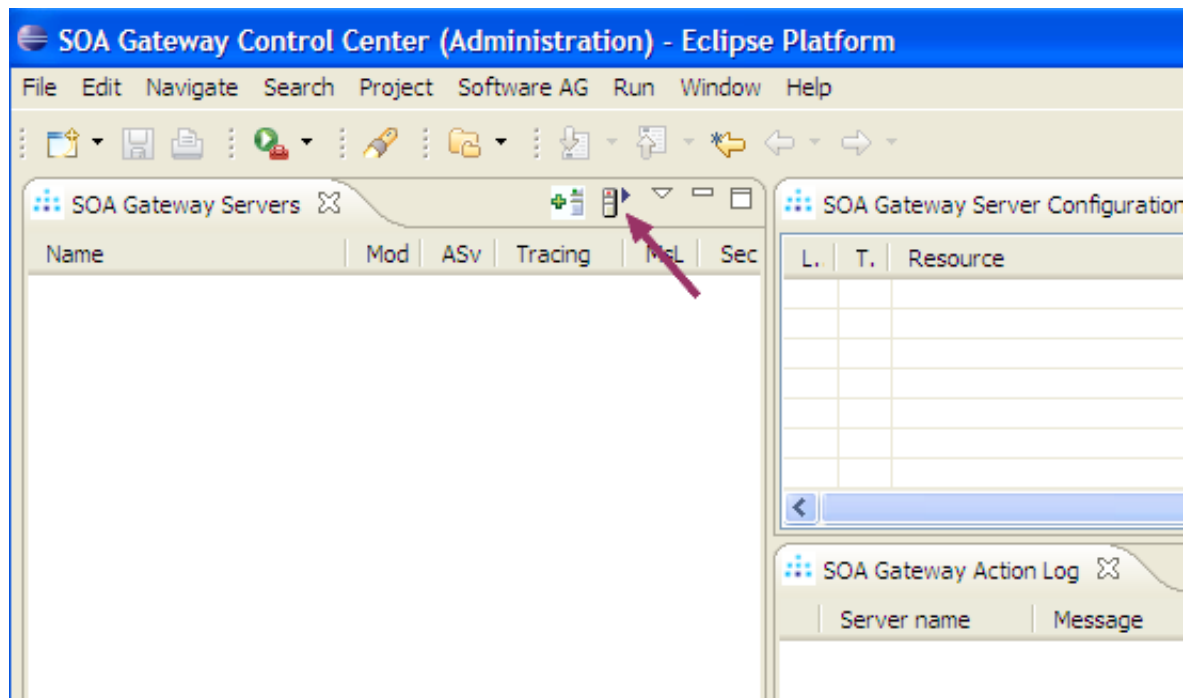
SOA Gateway Control Center (Administration) - Eclipse Platform

File Edit Navigate Search Project Software AG Run Window Help

SOA Gateway Servers

| Name | Mod | ASv | Tracing | McL | Sec |
|---|---|---|---|---|---|

SOA Gateway Server Configuration

| L. | T. | Resource |
|---|---|---|

SOA Gateway Action Log

| Server name | Message |
|---|---|